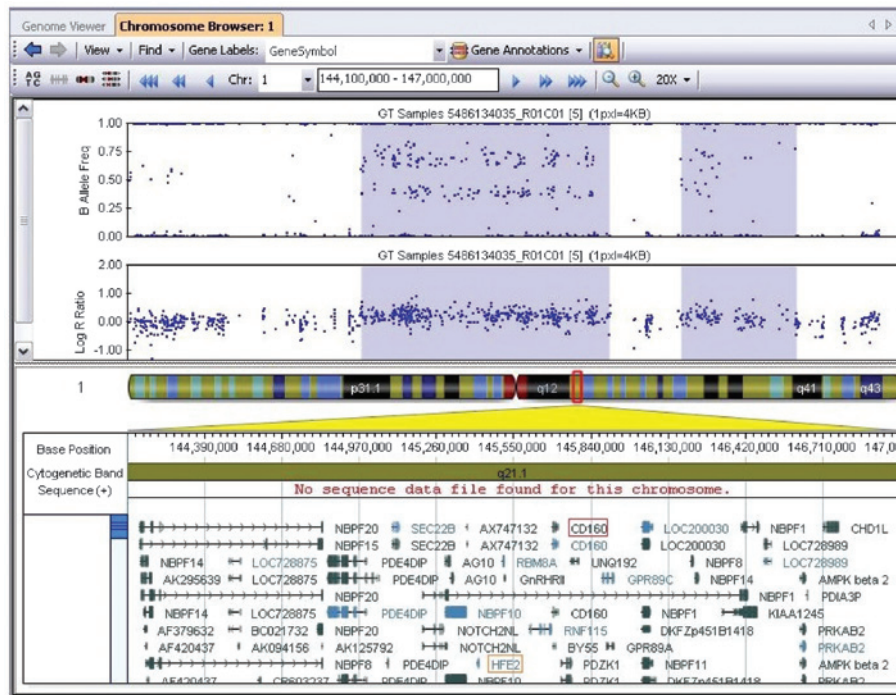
Genome Viewer | Chromosome Browser: 1

View ▾ | Find ▾ | Gene Labels: GeneSymbol ▾ Gene Annotations ▾

AG TC | Chr: 1 ▾ 144,100,000 - 147,000,000 | 20X ▾

GT Samples 5486134035_R01C01 [5] (1pxl=4KB)

B Allele Freq

1.00
0.75
0.50
0.25
0.00

GT Samples 5486134035_R01C01 [5] (1pxl=4KB)

Log R Ratio

2.00
1.00
0.00
-1.00

1

p31.1 q12 q41 q43

Base Position 144,390,000 144,680,000 144,970,000 145,260,000 145,550,000 145,840,000 146,130,000 146,420,000 146,710,000 147,0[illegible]

Cytogenetic Band q21.1

Sequence (+) No sequence data file found for this chromosome.

NBPF20 SEC22B AX747132 CD160 LOC200030 NBPF1 CHD1L
NBPF15 SEC22B AX747132 CD160 LOC200030 LOC728989
NBPF14 LOC728875 PDE4DIP AG10 RBM8A UNQ192 NBPF8 LOC728989
AK295639 LOC728875 PDE4DIP AG10 GnRHRII GPR89C NBPF14 AMPK beta 2
NBPF20 NBPF1 PDIA3P
NBPF14 LOC728875 PDE4DIP NBPF10 CD160 NBPF1 KIAA1245
AF379632 BC021732 NBPF20 NOTCH2NL RNF115 DKFZp451B1418 PRKAB2
AF420437 AK094156 AK125792 NOTCH2NL BY55 GPR89A PRKAB2
NBPF8 PDE4DIP HFE2 PDZK1 NBPF11 AMPK beta 2
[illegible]